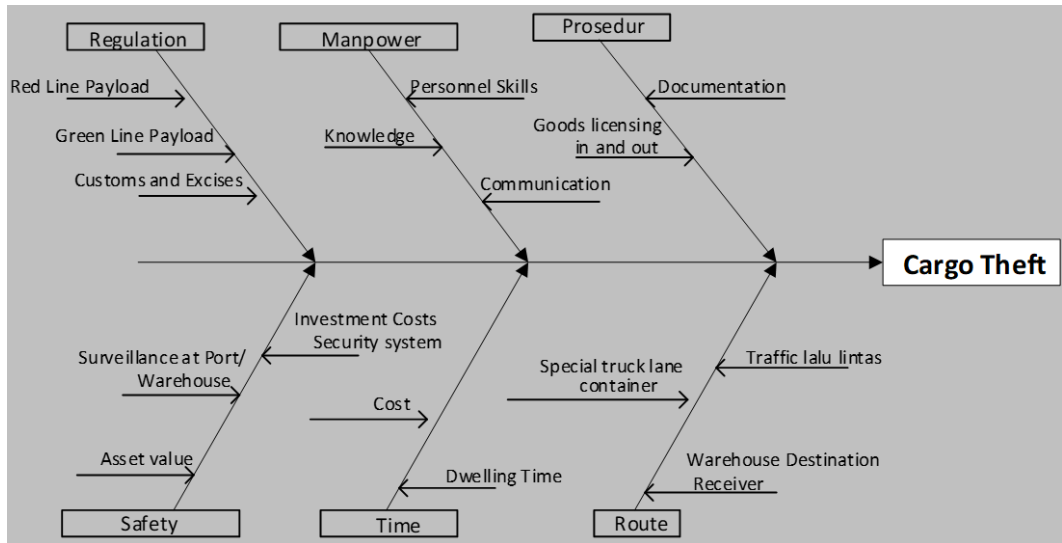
Regulation
Manpower
Prosedur
Red Line Payload
Personnel Skills
Documentation
Green Line Payload
Knowledge
Goods licensing in and out
Customs and Excises
Communication
Cargo Theft
Investment Costs Security system
Surveillance at Port/ Warehouse
Special truck lane container
Traffic lalu lintas
Cost
Asset value
Dwelling Time
Warehouse Destination Receiver
Safety
Time
Route